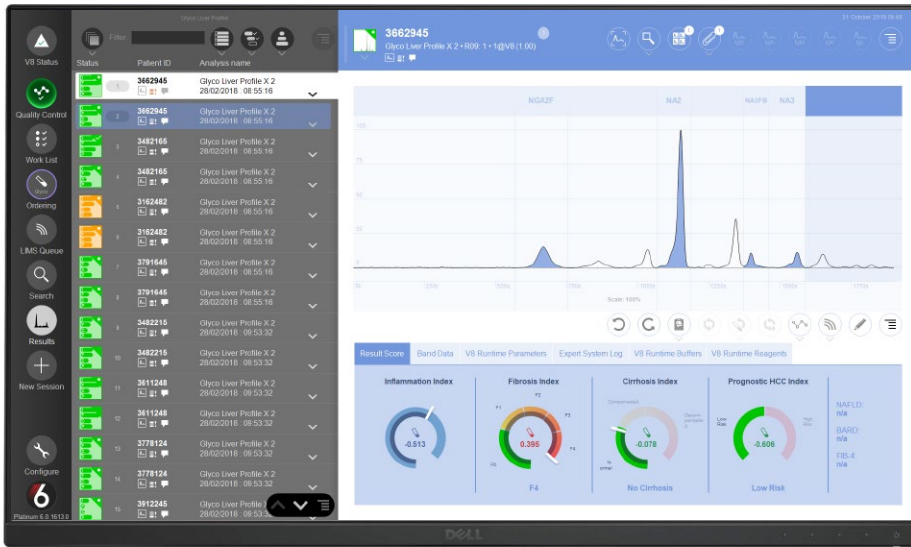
V8 Status

Quality Control

Work List

Ordering

LIMS Queue

Search

Results

New Session

Configure

6

Platinum 6.0.1613.0

Glyco Liver Profile

Filter

Status Patient ID Analysis name

| | Patient ID | Analysis name |
|---|---|---|
| 1 | 3662945 | Glyco Liver Profile X 2 28/02/2018 : 08:55:16 |
| 2 | 3662945 | Glyco Liver Profile X 2 28/02/2018 : 08:55:16 |
| 3 | 3482165 | Glyco Liver Profile X 2 28/02/2018 : 08:55:16 |
| 4 | 3482165 | Glyco Liver Profile X 2 28/02/2018 : 08:55:16 |
| 5 | 3162482 | Glyco Liver Profile X 2 28/02/2018 : 08:55:16 |
| 6 | 3162482 | Glyco Liver Profile X 2 28/02/2018 : 08:55:16 |
| 7 | 3791645 | Glyco Liver Profile X 2 28/02/2018 : 08:55:16 |
| 8 | 3791645 | Glyco Liver Profile X 2 28/02/2018 : 08:55:16 |
| 9 | 3482215 | Glyco Liver Profile X 2 28/02/2018 : 09:53:32 |
| 10 | 3482215 | Glyco Liver Profile X 2 28/02/2018 : 09:53:32 |
| 11 | 3611248 | Glyco Liver Profile X 2 28/02/2018 : 09:53:32 |
| 12 | 3611248 | Glyco Liver Profile X 2 28/02/2018 : 09:53:32 |
| 13 | 3778124 | Glyco Liver Profile X 2 28/02/2018 : 09:53:32 |
| 14 | 3778124 | Glyco Liver Profile X 2 28/02/2018 : 09:53:32 |
| 15 | 3912245 | Glyco Liver Profile X 2 28/02/2018 : 09:53 |

3662945
Glyco Liver Profile X 2 • R09: 1 • 1@V8 (1.00)

31 October 2018 09:48

NGA2F NA2 NA3Fb NA3

Scale: 100%

Result Score Band Data V8 Runtime Parameters Expert System Log V8 Runtime Buffers V8 Runtime Reagents

Inflammation Index
-0.513

Fibrosis Index
F0 F1 F2 F3 F4
0.395
F4

Cirrhosis Index
Compensated Decompensated
-0.078
No Cirrhosis

Prognostic HCC Index
Low Risk High Risk
-0.606
Low Risk

NAFLD:
n/a
BARD:
n/a
FIB-4:
n/a

DELL